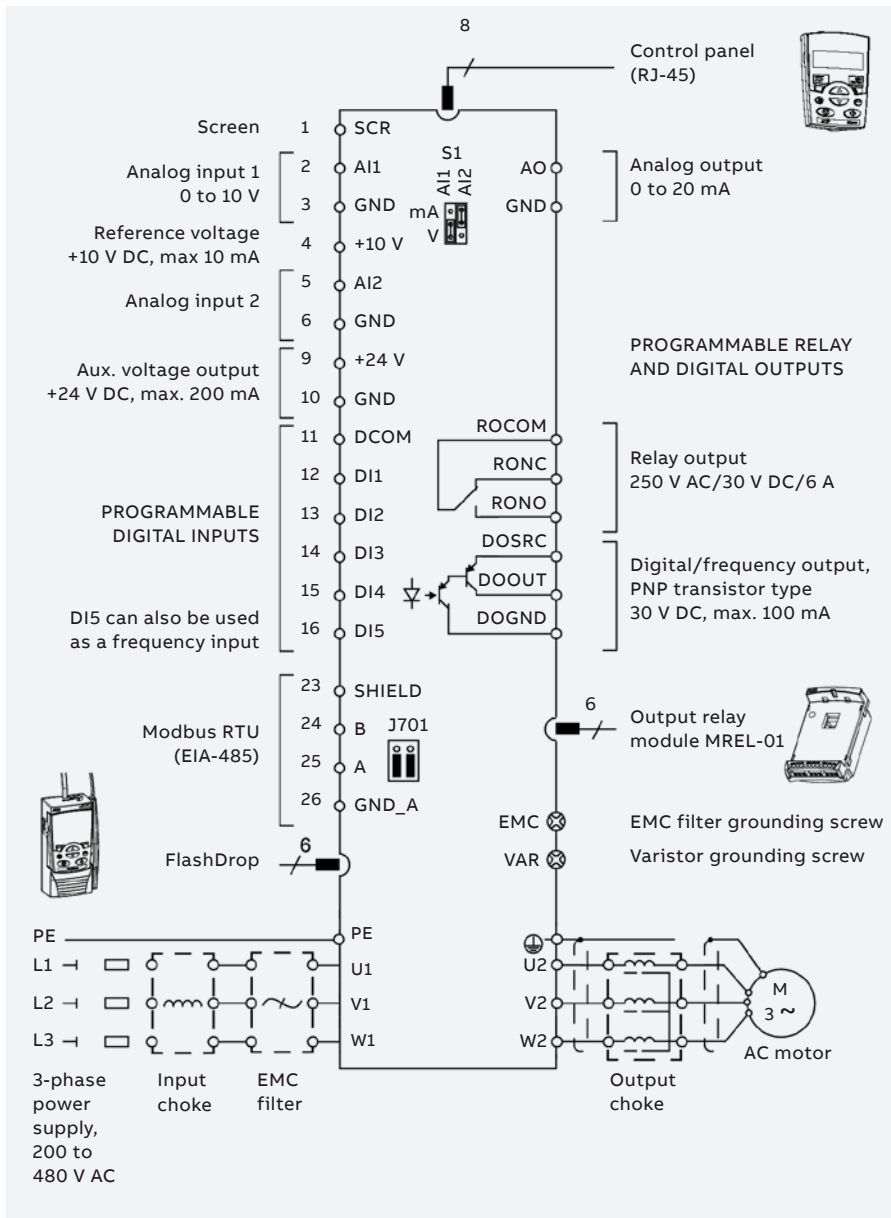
8

Control panel (RJ-45)

Screen 1 SCR

Analog input 1 0 to 10 V 2 AI1 3 GND

S1 AI1 AI2 mA V

AO GND

Analog output 0 to 20 mA

Reference voltage +10 V DC, max 10 mA 4 +10 V

Analog input 2 5 AI2 6 GND

Aux. voltage output +24 V DC, max. 200 mA 9 +24 V 10 GND

PROGRAMMABLE RELAY AND DIGITAL OUTPUTS

11 DCOM
12 DI1
PROGRAMMABLE DIGITAL INPUTS
13 DI2
14 DI3
15 DI4
DI5 can also be used as a frequency input
16 DI5

ROCOM
RONC
RONO
Relay output 250 V AC/30 V DC/6 A

DOSRC
DOOUT
DOGND
Digital/frequency output, PNP transistor type 30 V DC, max. 100 mA

23 SHIELD
Modbus RTU (EIA-485)
24 B
25 A
26 GND_A
J701

6
Output relay module MREL-01

EMC EMC filter grounding screw
VAR Varistor grounding screw

6
FlashDrop

PE PE
L1 U1
L2 V1
L3 W1

U2
V2
W2

M 3 ~
AC motor

3-phase power supply, 200 to 480 V AC

Input choke

EMC filter

Output choke